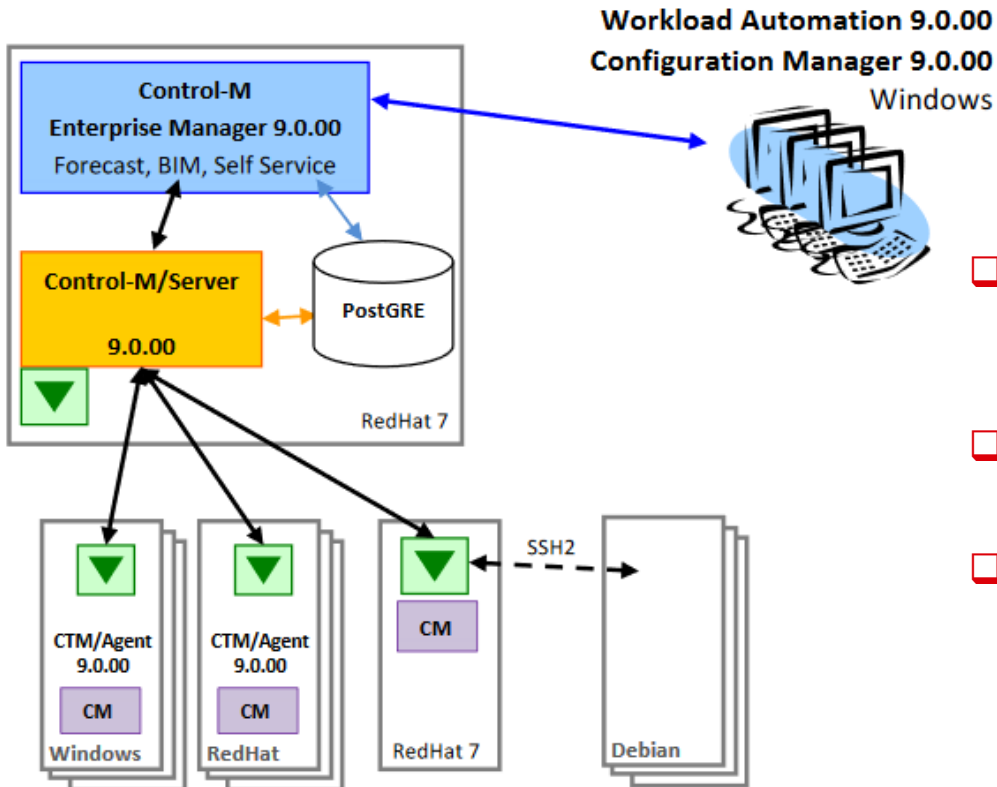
Workload Automation 9.0.00
Configuration Manager 9.0.00
Windows

Control-M
Enterprise Manager 9.0.00
Forecast, BIM, Self Service

Control-M/Server

9.0.00

PostGRE

RedHat 7

CTM/Agent
9.0.00
CM
Windows

CTM/Agent
9.0.00
CM
RedHat

CM
RedHat 7

SSH2

Debian